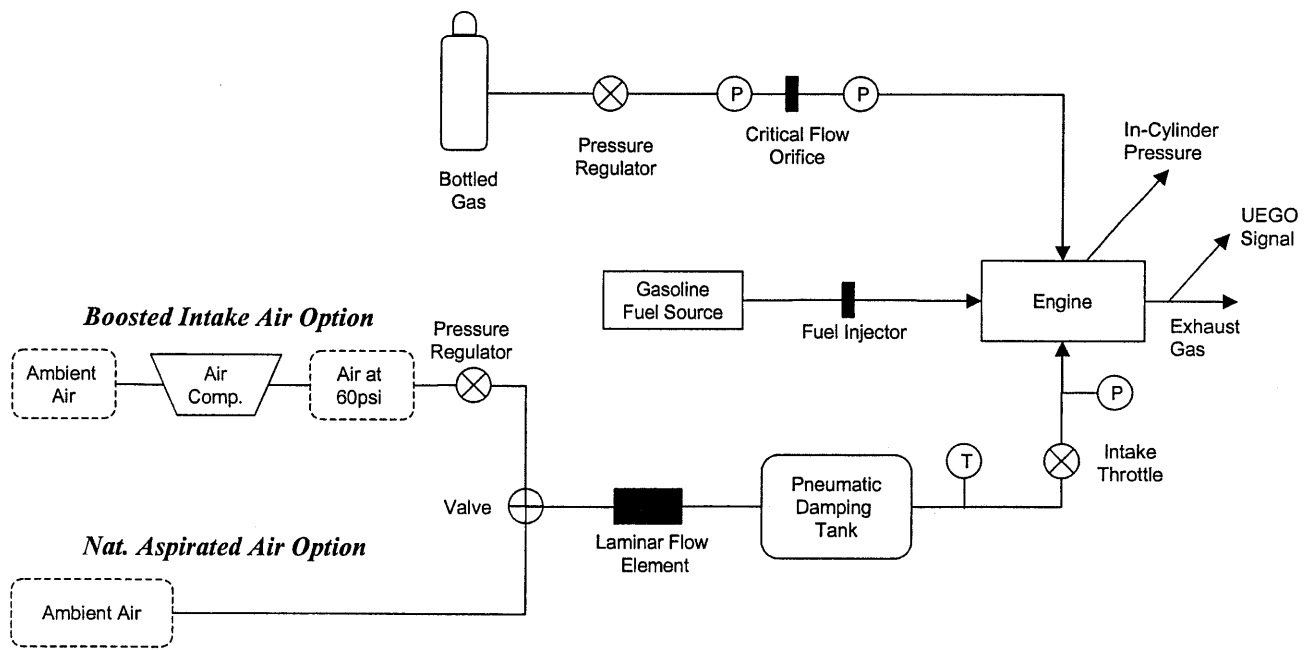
P
P
Bottled Gas
Pressure Regulator
Critical Flow Orifice
In-Cylinder Pressure
UEGO Signal
Gasoline Fuel Source
Fuel Injector
Engine
Exhaust Gas
Boosted Intake Air Option
Ambient Air
Air Comp.
Air at 60psi
Pressure Regulator
P
T
Intake Throttle
Valve
Laminar Flow Element
Pneumatic Damping Tank
Nat. Aspirated Air Option
Ambient Air